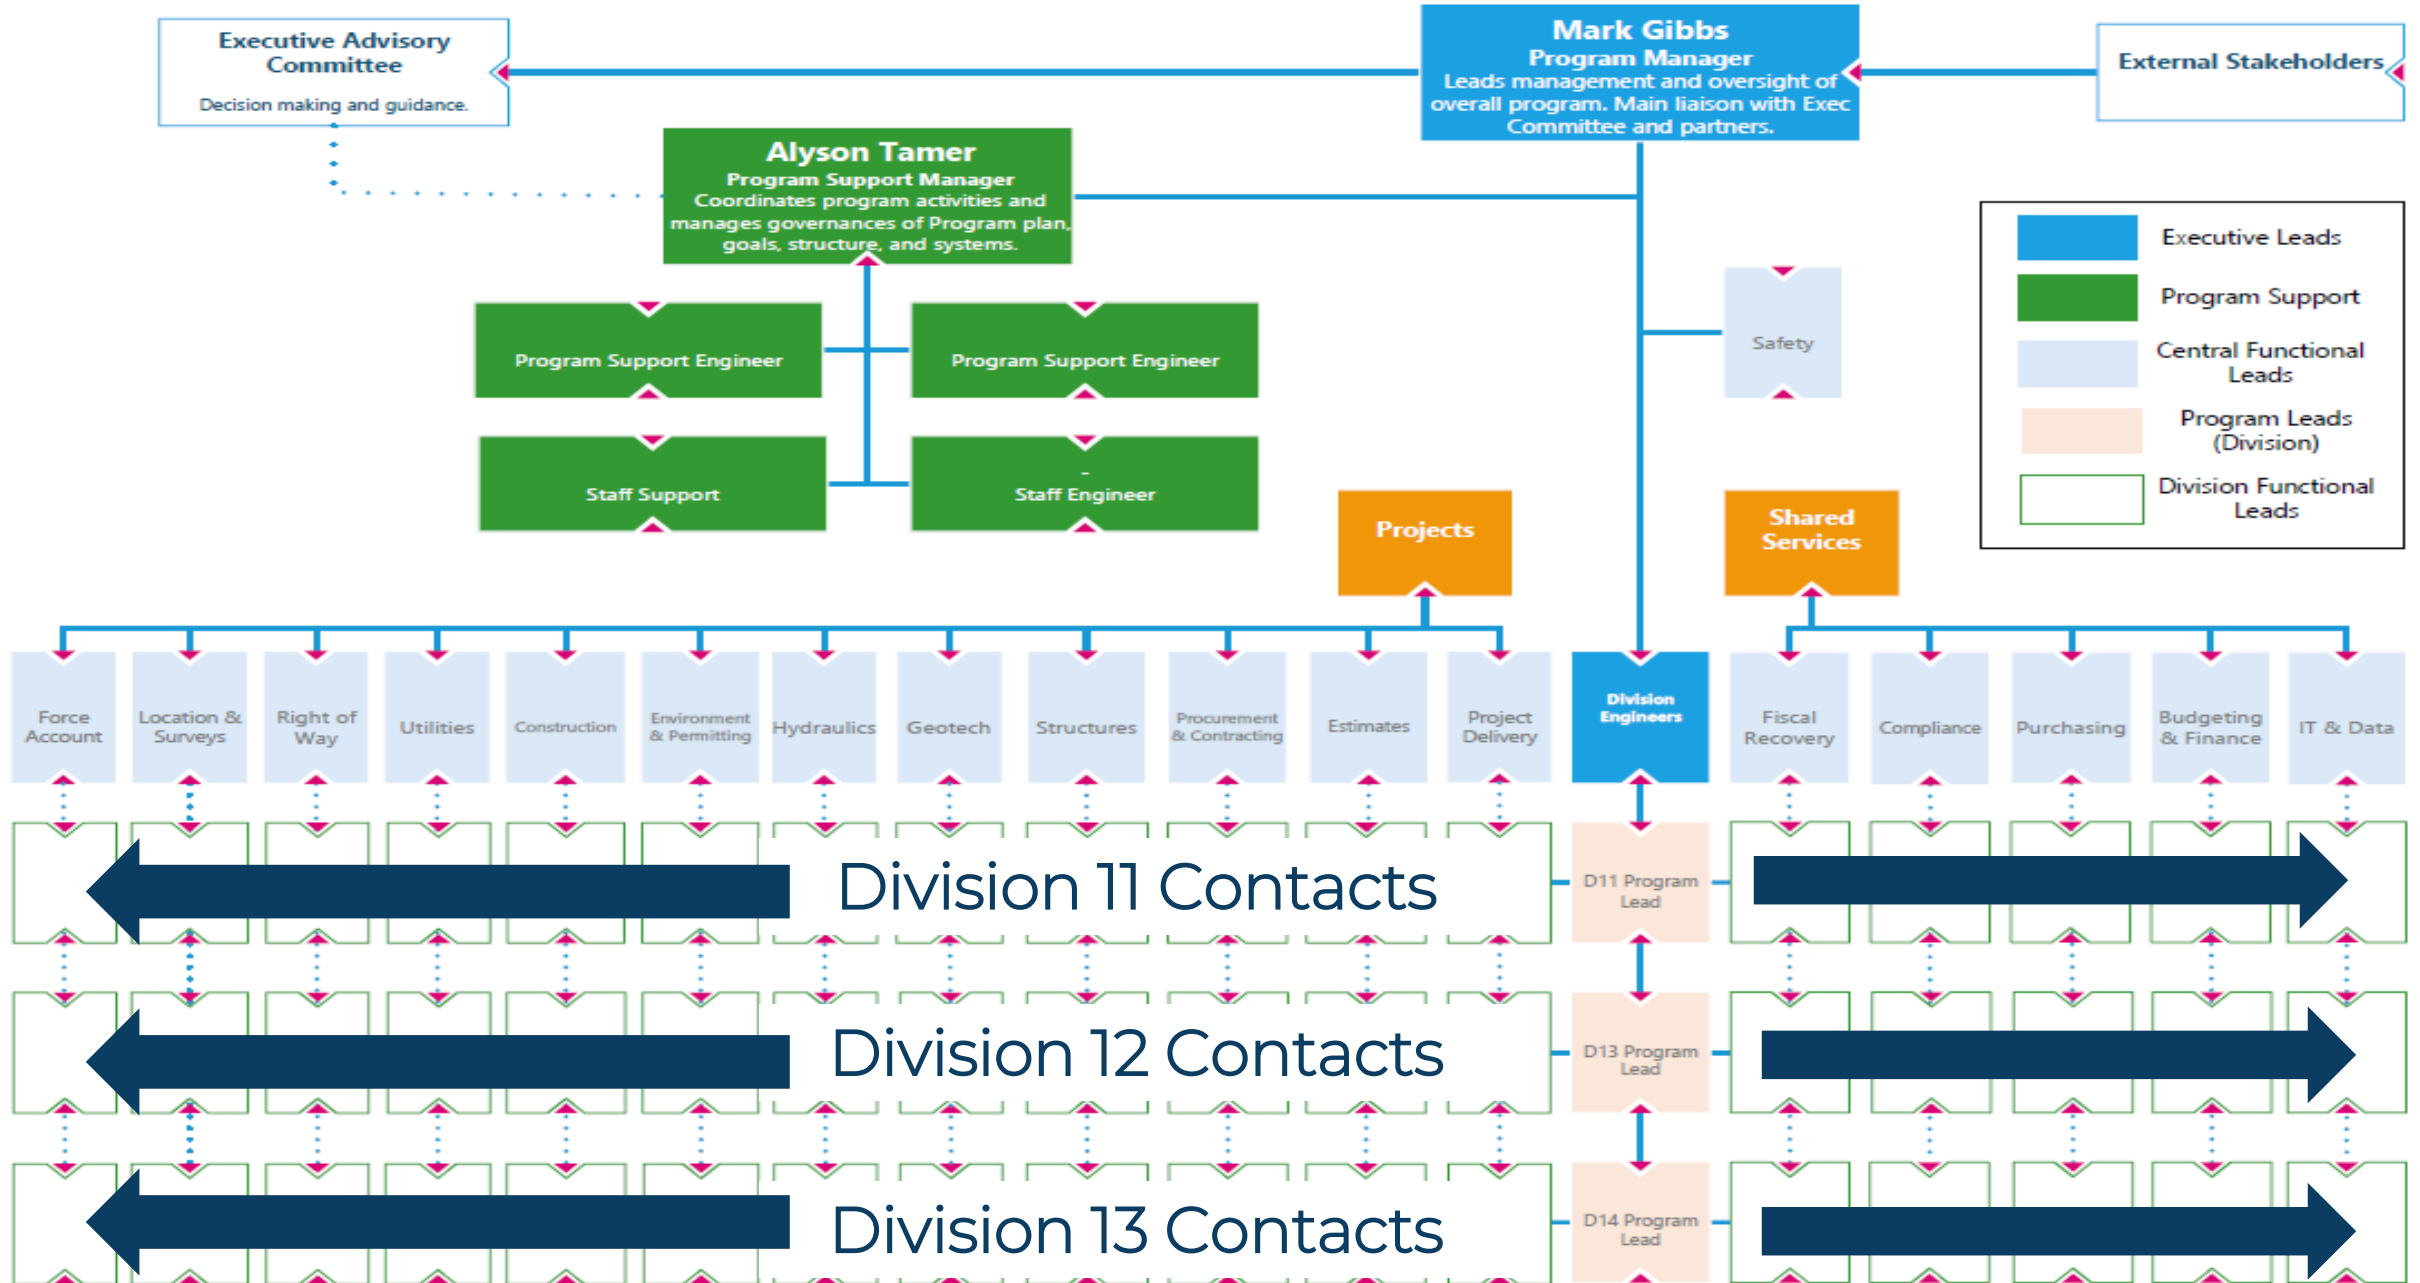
Executive Advisory Committee

Decision making and guidance.

Mark Gibbs
Program Manager
Leads management and oversight of overall program. Main liaison with Exec Committee and partners.

External Stakeholders

Alyson Tamer
Program Support Manager
Coordinates program activities and manages governances of Program plan, goals, structure, and systems.

Program Support Engineer

Program Support Engineer

Staff Support

-
Staff Engineer

Safety

Executive Leads
Program Support
Central Functional Leads
Program Leads (Division)
Division Functional Leads

Projects

Shared Services

Force Account
Location & Surveys
Right of Way
Utilities
Construction
Environment & Permitting
Hydraulics
Geotech
Structures
Procurement & Contracting
Estimates
Project Delivery
Division Engineers
Fiscal Recovery
Compliance
Purchasing
Budgeting & Finance
IT & Data

Division 11 Contacts
D11 Program Lead

Division 12 Contacts
D13 Program Lead

Division 13 Contacts
D14 Program Lead